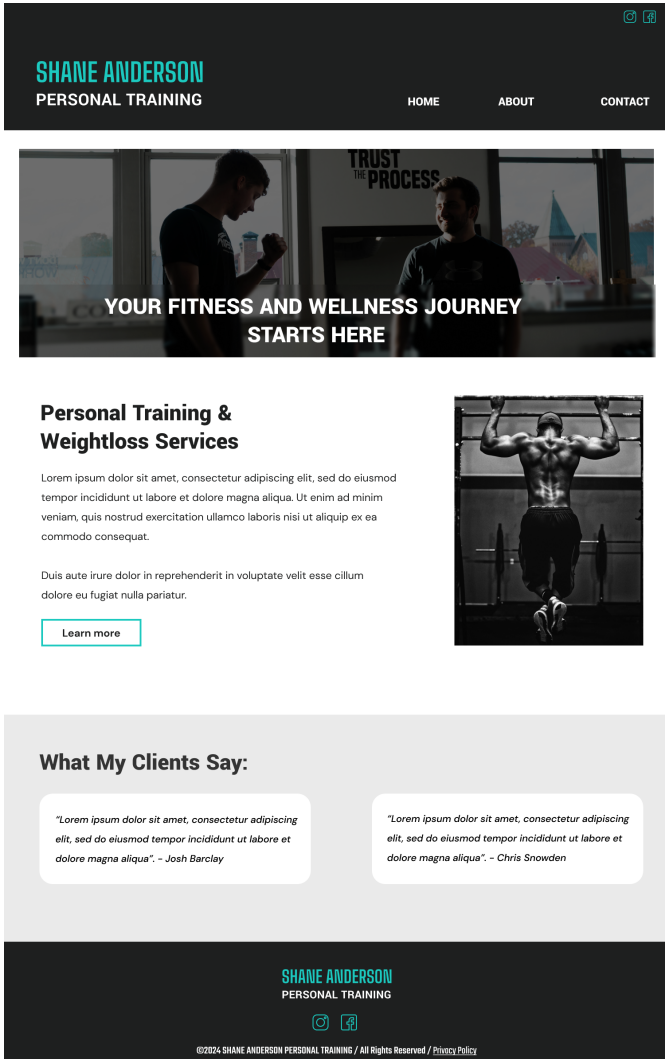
SHANE ANDERSON
PERSONAL TRAINING

HOME ABOUT CONTACT

TRUST THE PROCESS

YOUR FITNESS AND WELLNESS JOURNEY STARTS HERE

Personal Training & Weightloss Services

Lorem ipsum dolor sit amet, consectetur adipiscing elit, sed do eiusmod tempor incididunt ut labore et dolore magna aliqua. Ut enim ad minim veniam, quis nostrud exercitation ullamco laboris nisi ut aliquip ex ea commodo consequat.

Duis aute irure dolor in reprehenderit in voluptate velit esse cillum dolore eu fugiat nulla pariatur.

Learn more

What My Clients Say:

"Lorem ipsum dolor sit amet, consectetur adipiscing elit, sed do eiusmod tempor incididunt ut labore et dolore magna aliqua". - Josh Barclay

"Lorem ipsum dolor sit amet, consectetur adipiscing elit, sed do eiusmod tempor incididunt ut labore et dolore magna aliqua". - Chris Snowden

SHANE ANDERSON
PERSONAL TRAINING

©2024 SHANE ANDERSON PERSONAL TRAINING / All Rights Reserved / Privacy Policy